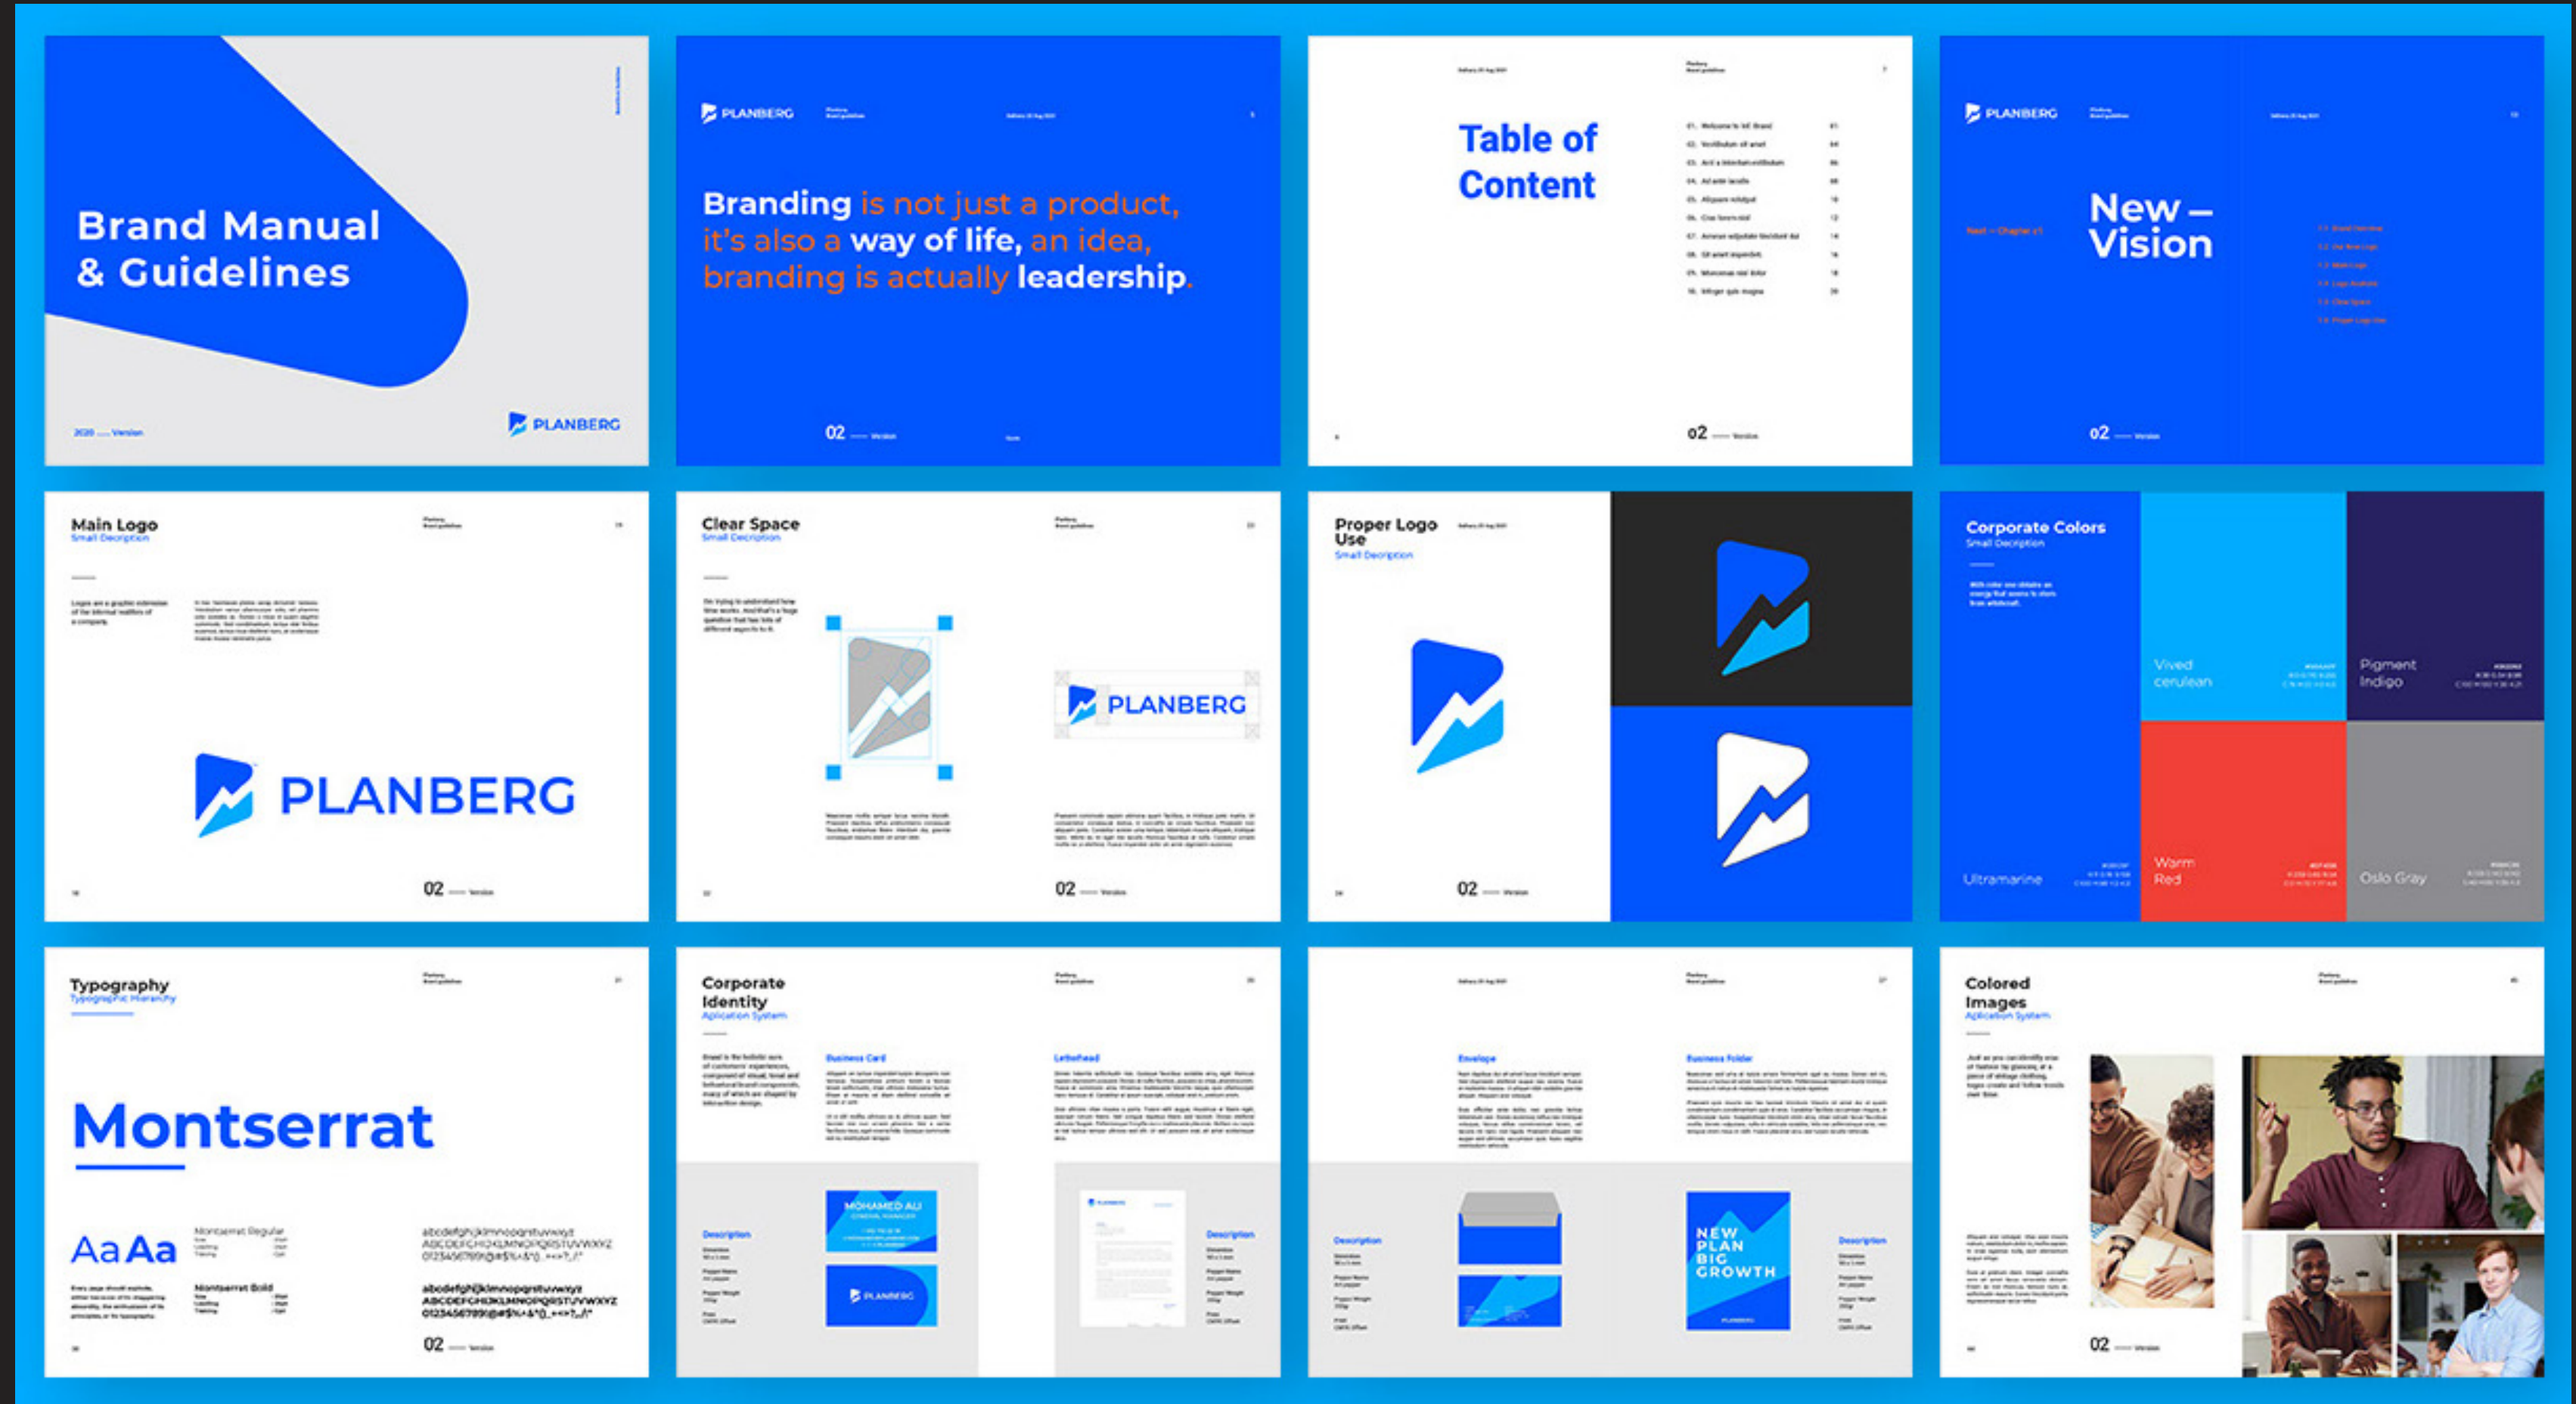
Brand Manual & Guidelines

2020 — Version

PLANBERG

PLANBERG

Branding is not just a product, it's also a way of life, an idea, branding is actually leadership.

02 — Version

Table of Content

02 — Version

PLANBERG

New – Vision

02 — Version

Main Logo
Small Decription

PLANBERG

02 — Version

Clear Space
Small Decription

PLANBERG

02 — Version

Proper Logo Use
Small Decription

02 — Version

Corporate Colors
Small Decription

Vived cerulean

Pigment Indigo

Warm Red

Ultramarine

Oslo Gray

Typography
Typographic Hierarchy

Montserrat

Aa Aa

Montserrat Regular

Montserrat Bold

abcdefghijklmnopqrstuvwxyz
ABCDEFGHIJKLMNOPQRSTUVWXYZ

abcdefghijklmnopqrstuvwxyz
ABCDEFGHIJKLMNOPQRSTUVWXYZ

02 — Version

Corporate Identity
Aplication System

Business Card

Letterhead

Description

MOHAMED ALI

PLANBERG

Description

Envelope

Business Folder

Description

NEW PLAN BIG GROWTH

Description

Colored Images
Aplication System

02 — Version